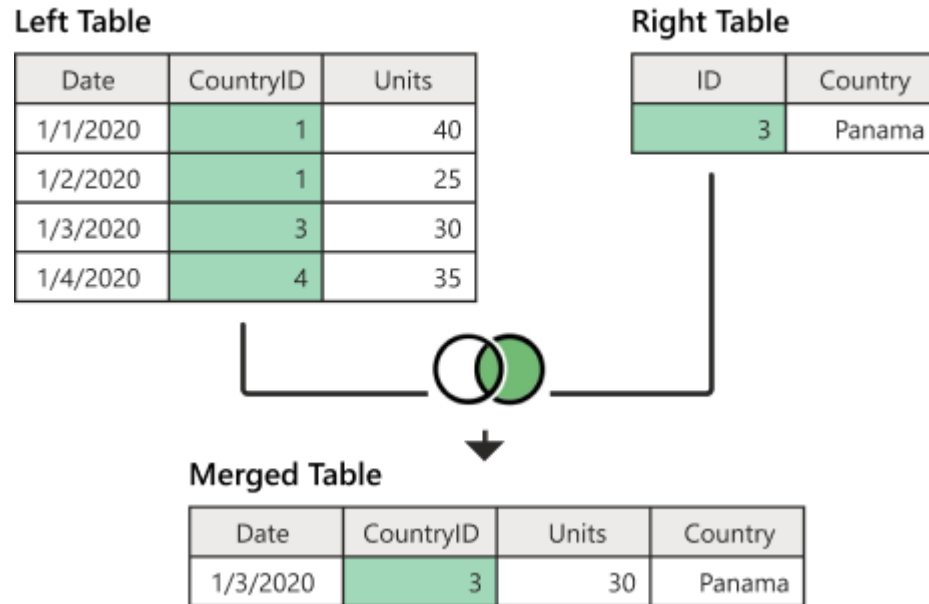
Left Table

| Date | CountryID | Units |
|---|---|---|
| 1/1/2020 | 1 | 40 |
| 1/2/2020 | 1 | 25 |
| 1/3/2020 | 3 | 30 |
| 1/4/2020 | 4 | 35 |

Right Table

| ID | Country |
|---|---|
| 3 | Panama |

Merged Table

| Date | CountryID | Units | Country |
|---|---|---|---|
| 1/3/2020 | 3 | 30 | Panama |